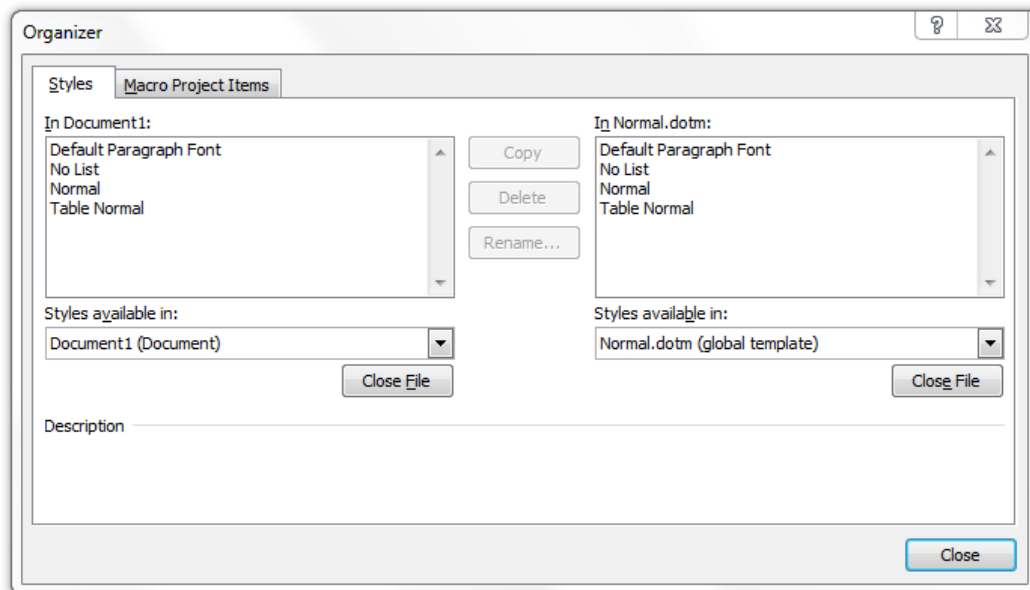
Organizer

?

Styles

Macro Project Items

In Document1:

Default Paragraph Font
No List
Normal
Table Normal

Copy

Delete

Rename...

In Normal.dotm:

Default Paragraph Font
No List
Normal
Table Normal

Styles available in:

Document1 (Document)

Close File

Styles available in:

Normal.dotm (global template)

Close File

Description

Close